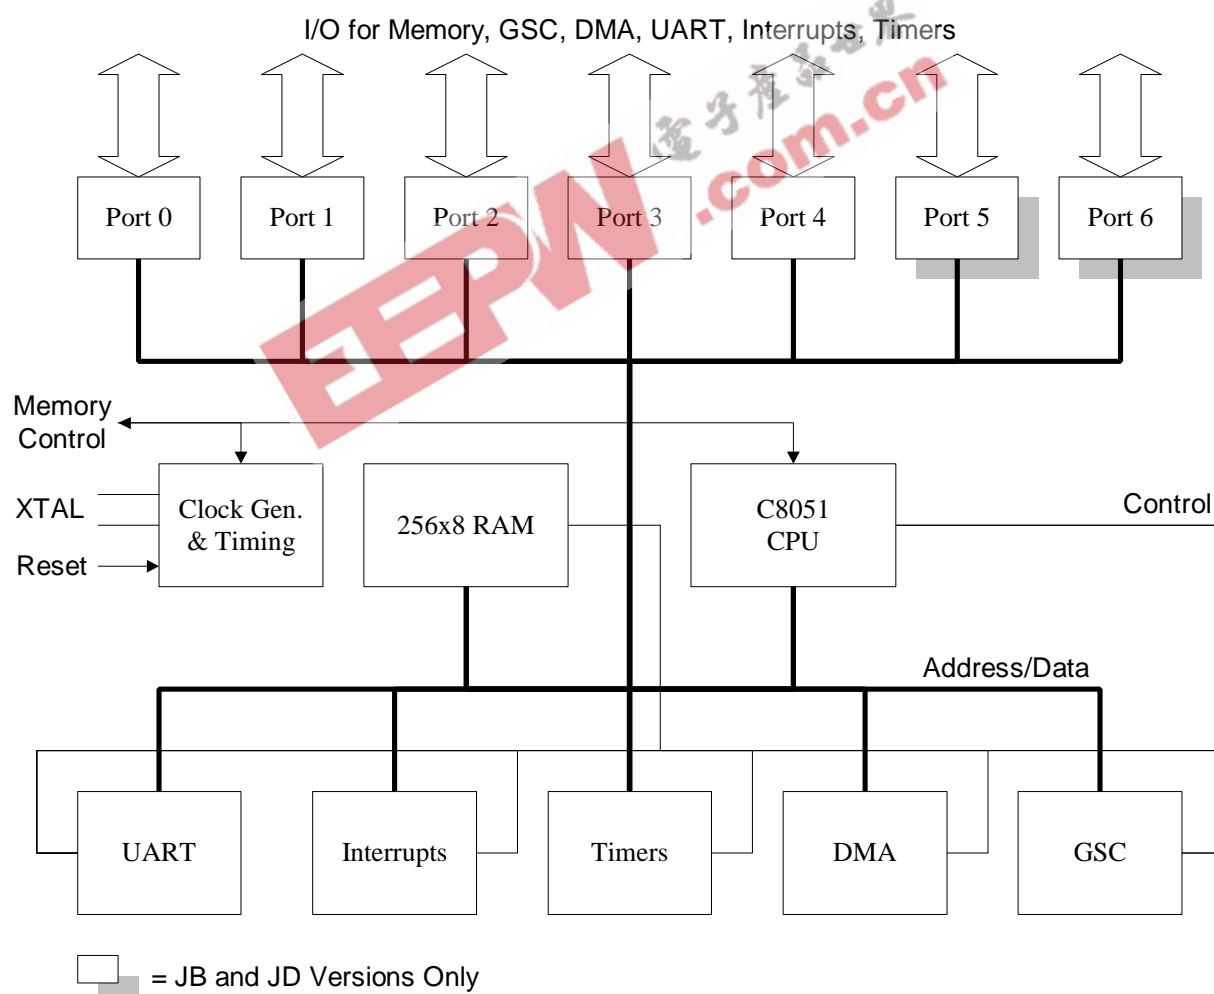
I/O for Memory, GSC, DMA, UART, Interrupts, Timers

Port 0
Port 1
Port 2
Port 3
Port 4
Port 5
Port 6

EEPW 电子产品世界 .com.cn

Memory Control

XTAL

Reset

Clock Gen. & Timing

256x8 RAM

C8051 CPU

Control

Address/Data

UART
Interrupts
Timers
DMA
GSC

= JB and JD Versions Only